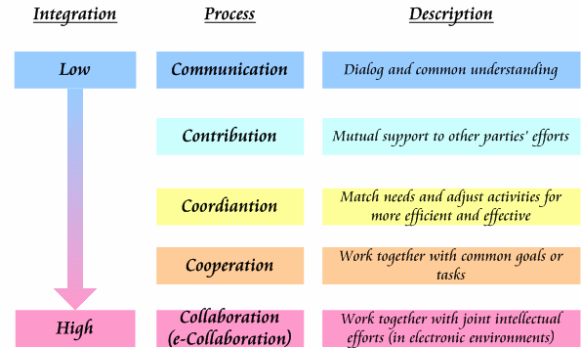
| Integration | Process | Description |
|---|---|---|
| Low | Communication | Dialog and common understanding |
| | Contribution | Mutual support to other parties' efforts |
| | Coordiantion | Match needs and adjust activities for more efficient and effective |
| | Cooperation | Work together with common goals or tasks |
| High | Collaboration (e-Collaboration) | Work together with joint intellectual efforts (in electronic environments) |